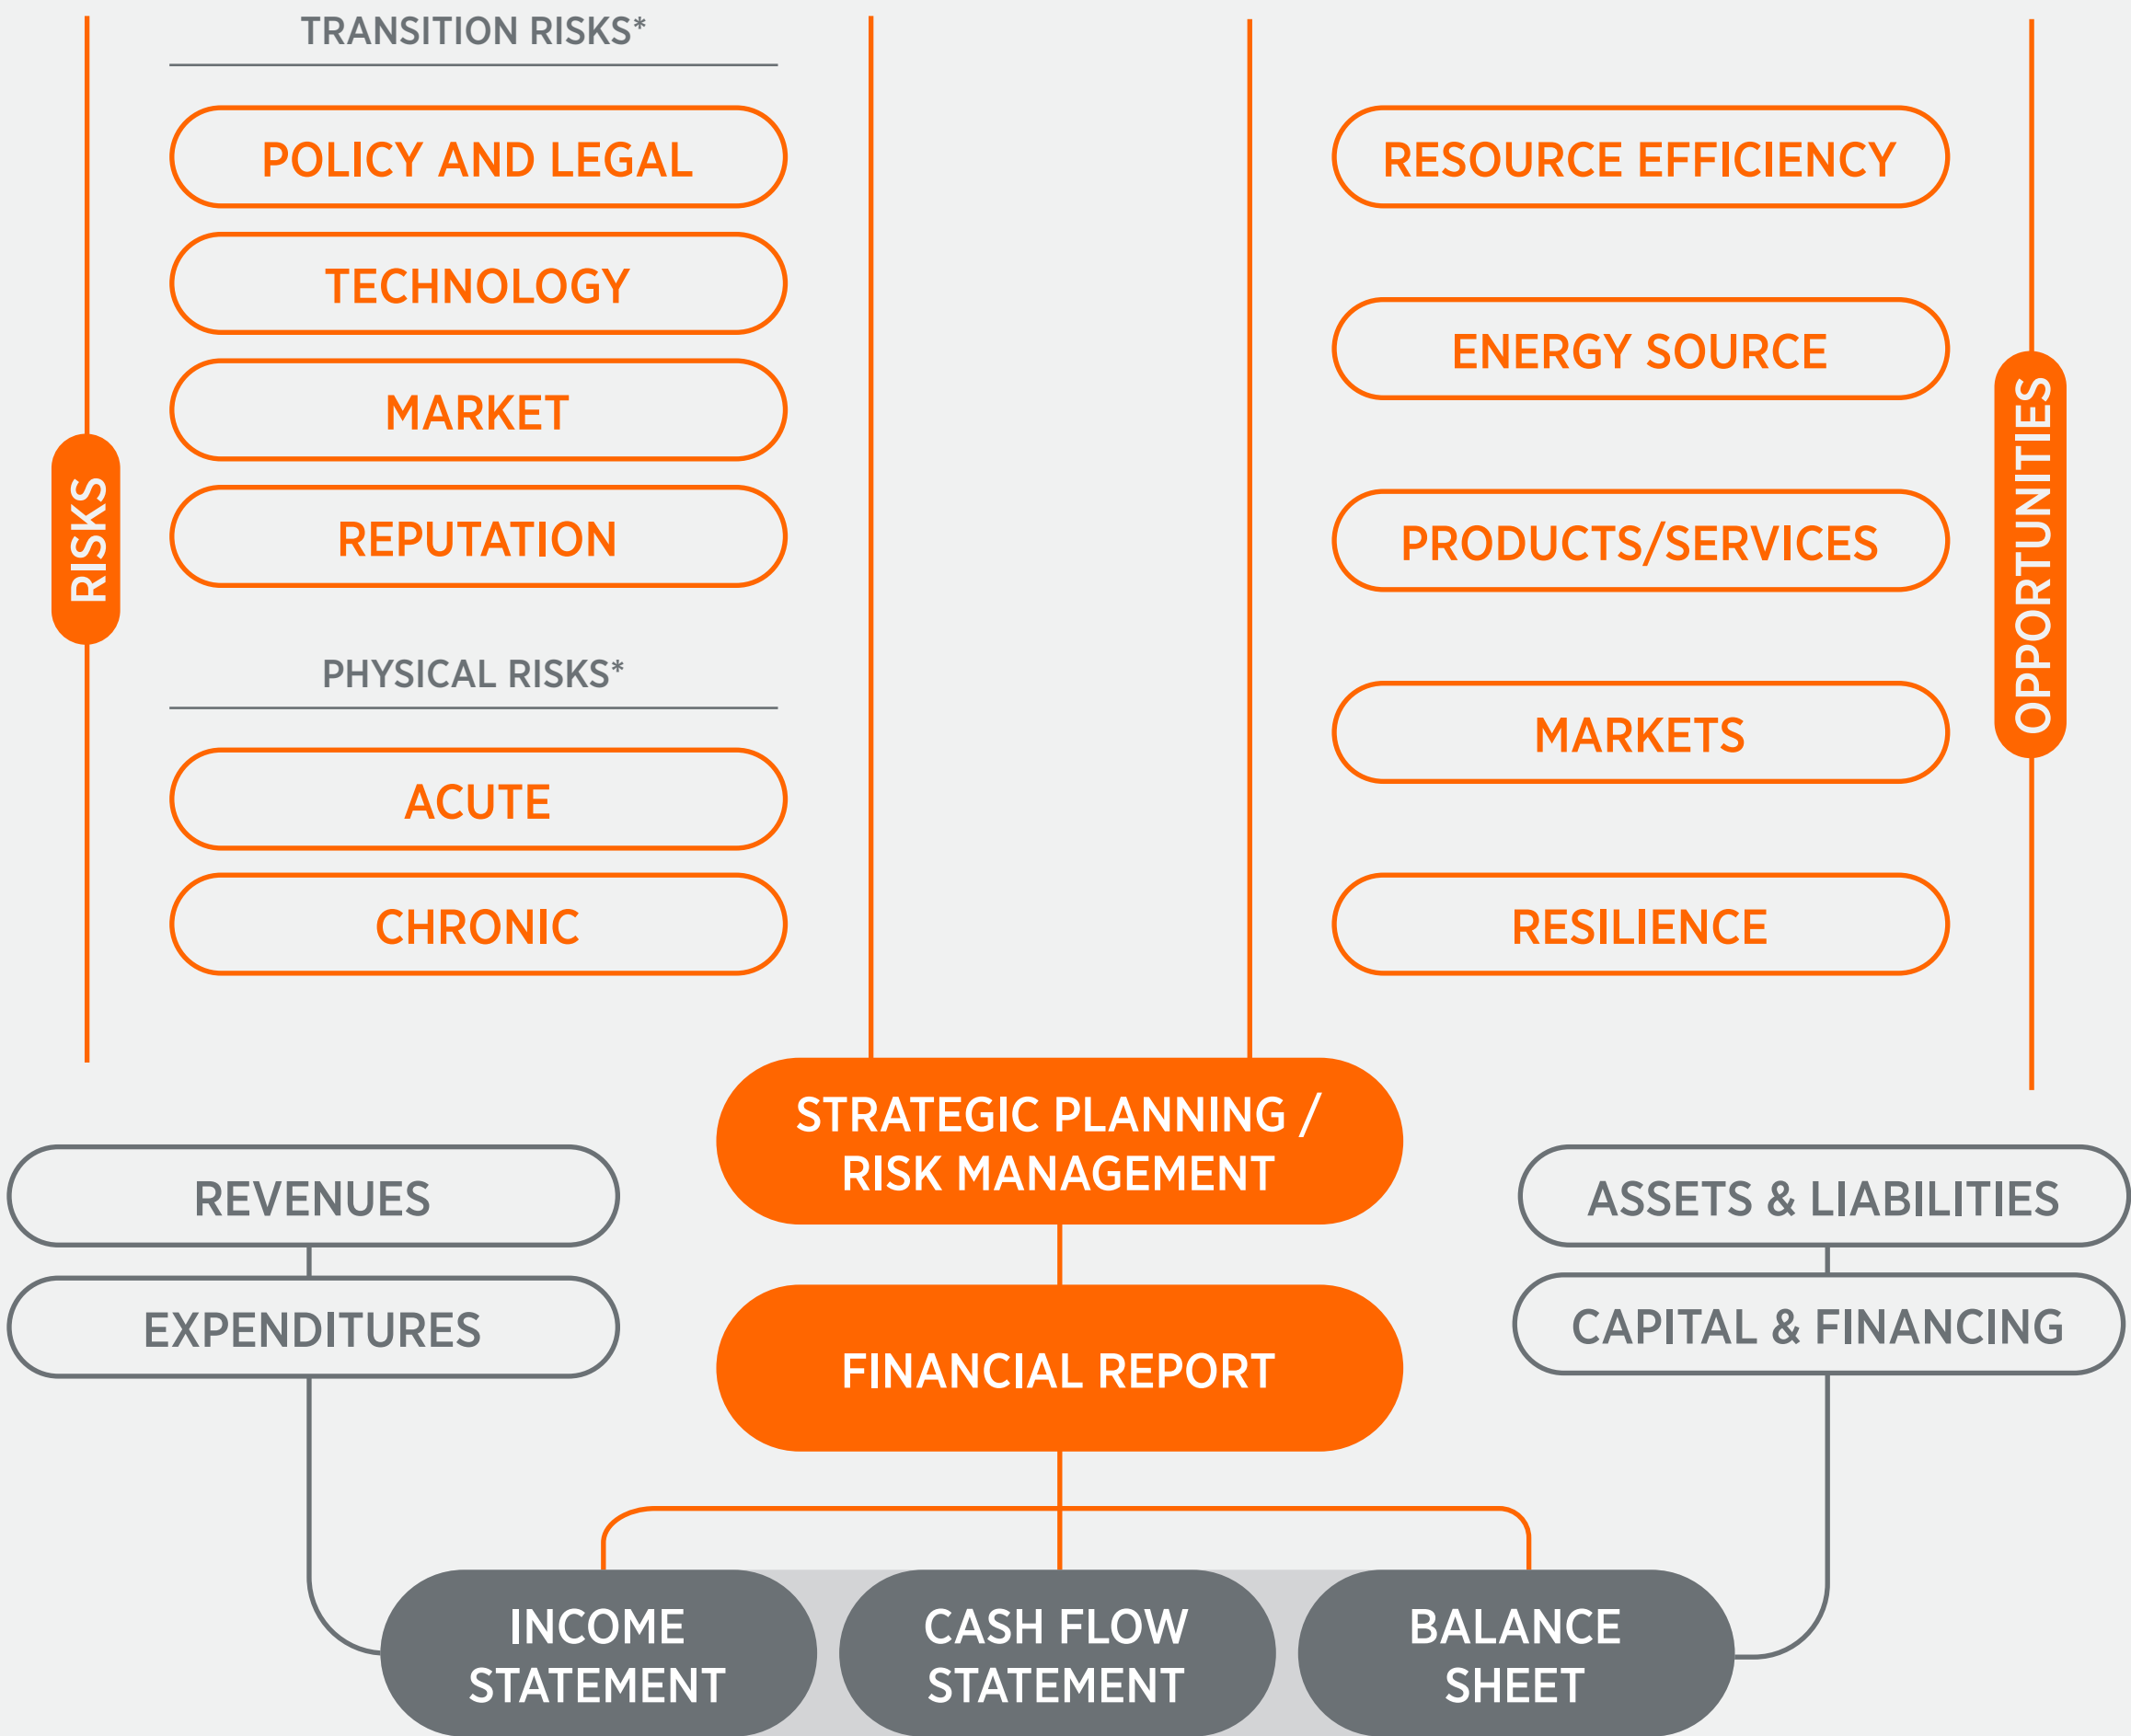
TRANSITION RISKS*

POLICY AND LEGAL

TECHNOLOGY

MARKET

REPUTATION

PHYSICAL RISKS*

ACUTE

CHRONIC

RISKS

RESOURCE EFFICIENCY

ENERGY SOURCE

PRODUCTS/SERVICES

MARKETS

RESILIENCE

OPPORTUNITIES

STRATEGIC PLANNING / RISK MANAGEMENT

REVENUES

EXPENDITURES

FINANCIAL REPORT

ASSETS & LIABILITIES

CAPITAL & FINANCING

INCOME STATEMENT

CASH FLOW STATEMENT

BALANCE SHEET